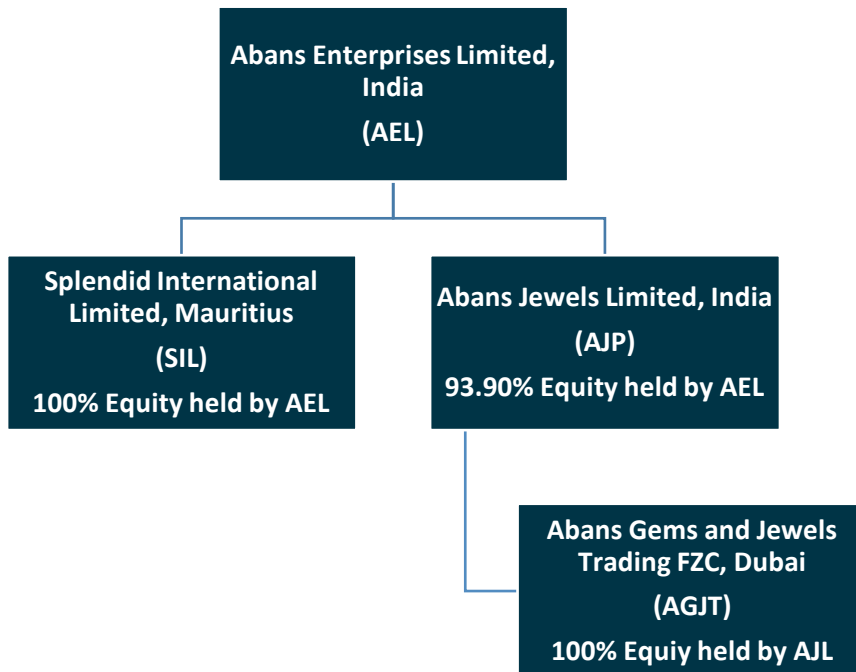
Abans Enterprises Limited, India

(AEL)

Splendid International Limited, Mauritius

(SIL)

100% Equity held by AEL

Abans Jewels Limited, India

(AJP)

93.90% Equity held by AEL

Abans Gems and Jewels Trading FZC, Dubai

(AGJT)

100% Equiy held by AJL